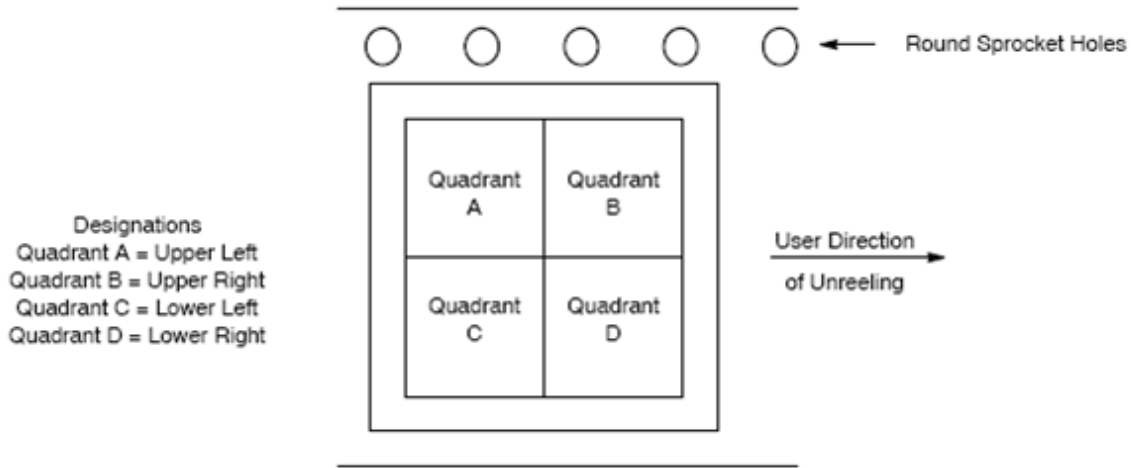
Round Sprocket Holes

Quadrant A

Quadrant B

Quadrant C

Quadrant D

Designations
Quadrant A = Upper Left
Quadrant B = Upper Right
Quadrant C = Lower Left
Quadrant D = Lower Right

User Direction of Unreeling